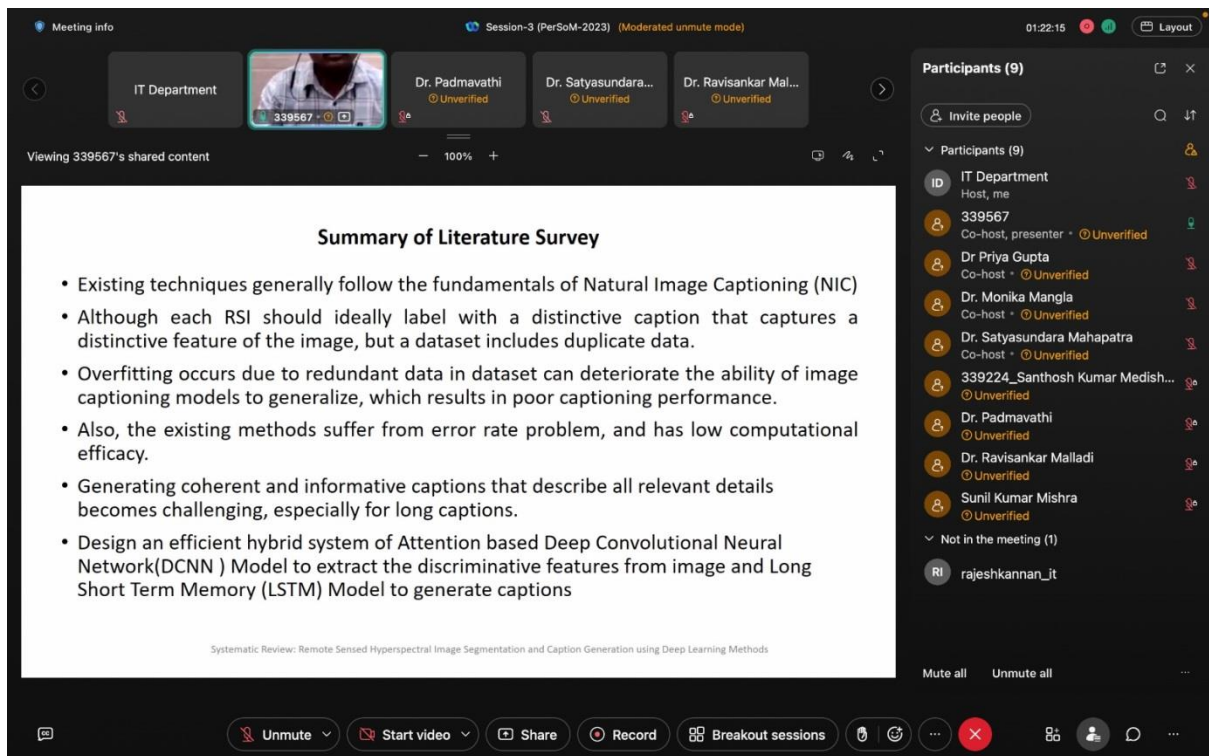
Meeting info

Session-3 (PerSoM-2023) (Moderated unmute mode)

01:22:15

Layout

IT Department

339567

Dr. Padmavathi
Unverified

Dr. Satyasundara...
Unverified

Dr. Ravisankar Mal...
Unverified

Viewing 339567's shared content

100%

Summary of Literature Survey

• Existing techniques generally follow the fundamentals of Natural Image Captioning (NIC)

• Although each RSI should ideally label with a distinctive caption that captures a distinctive feature of the image, but a dataset includes duplicate data.

• Overfitting occurs due to redundant data in dataset can deteriorate the ability of image captioning models to generalize, which results in poor captioning performance.

• Also, the existing methods suffer from error rate problem, and has low computational efficacy.

• Generating coherent and informative captions that describe all relevant details becomes challenging, especially for long captions.

• Design an efficient hybrid system of Attention based Deep Convolutional Neural Network(DCNN ) Model to extract the discriminative features from image and Long Short Term Memory (LSTM) Model to generate captions

Systematic Review: Remote Sensed Hyperspectral Image Segmentation and Caption Generation using Deep Learning Methods

Participants (9)

Invite people

Participants (9)

IT Department
Host, me

339567
Co-host, presenter • Unverified

Dr Priya Gupta
Co-host • Unverified

Dr. Monika Mangla
Co-host • Unverified

Dr. Satyasundara Mahapatra
Co-host • Unverified

339224_Santhosh Kumar Medish...
Unverified

Dr. Padmavathi
Unverified

Dr. Ravisankar Malladi
Unverified

Sunil Kumar Mishra
Unverified

Not in the meeting (1)

rajeshkannan_it

Mute all

Unmute all

Unmute

Start video

Share

Record

Breakout sessions